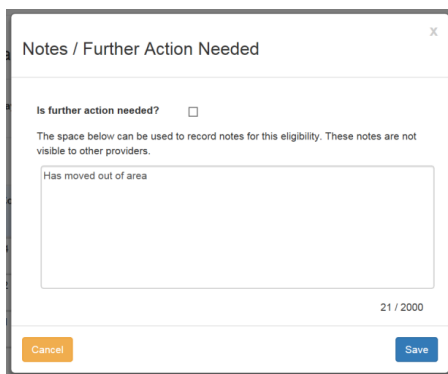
Notes / Further Action Needed

x

Is further action needed?

The space below can be used to record notes for this eligibility. These notes are not visible to other providers.

Has moved out of area

21 / 2000

Cancel

Save